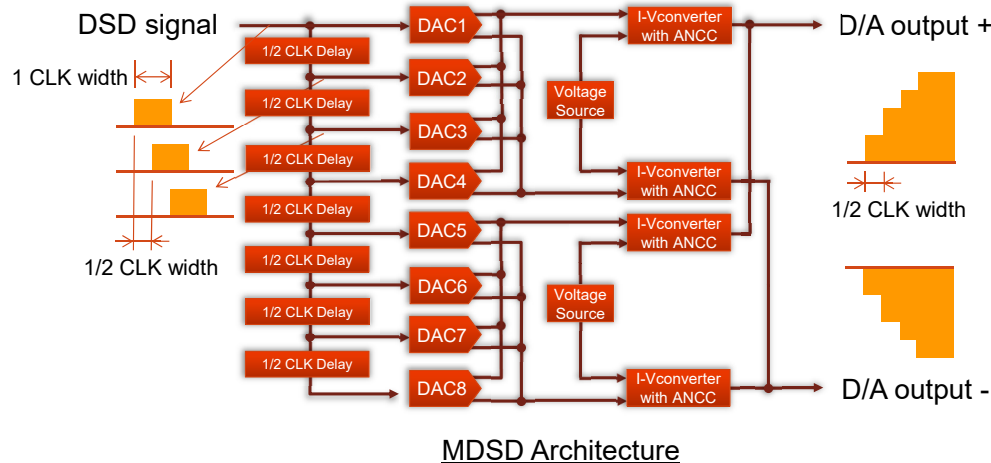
DSD signal

1 CLK width

1/2 CLK width

1/2 CLK Delay
1/2 CLK Delay
1/2 CLK Delay
1/2 CLK Delay
1/2 CLK Delay
1/2 CLK Delay
1/2 CLK Delay

DAC1
DAC2
DAC3
DAC4
DAC5
DAC6
DAC7
DAC8

Voltage Source

Voltage Source

I-Vconverter with ANCC
I-Vconverter with ANCC
I-Vconverter with ANCC
I-Vconverter with ANCC

D/A output +

1/2 CLK width

D/A output -

MDSD Architecture